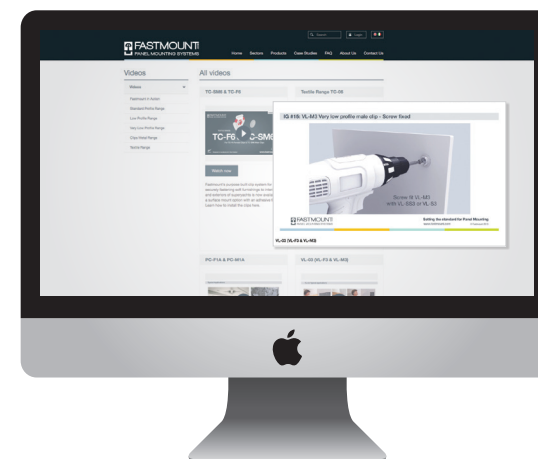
Search Login

FASTMOUNT
PANEL MOUNTING SYSTEMS

Home Sectors Products Case Studies FAQ About Us Contact Us

Videos

Videos

Fastmount in Action

Standard Profile Range

Low Profile Range

Very Low Profile Range

Clips Metal Range

Textile Range

All videos

TC-SM6 & TC-F6

Textile Range TC-05

TC-F6 TC-SM6

Watch now

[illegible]

IG #18: VL-M3 Very low profile male clip - Screw fixed

Screw fit VL-M3 with VL-SS3 or VL S3

FASTMOUNT
PANEL MOUNTING SYSTEMS

Setting the standard for Panel Mounting

VL-S3 (VL-F3 & VL-M3)

PC-F14 & PC-M14

VL-S3 (VL-F3 & VL-M3)